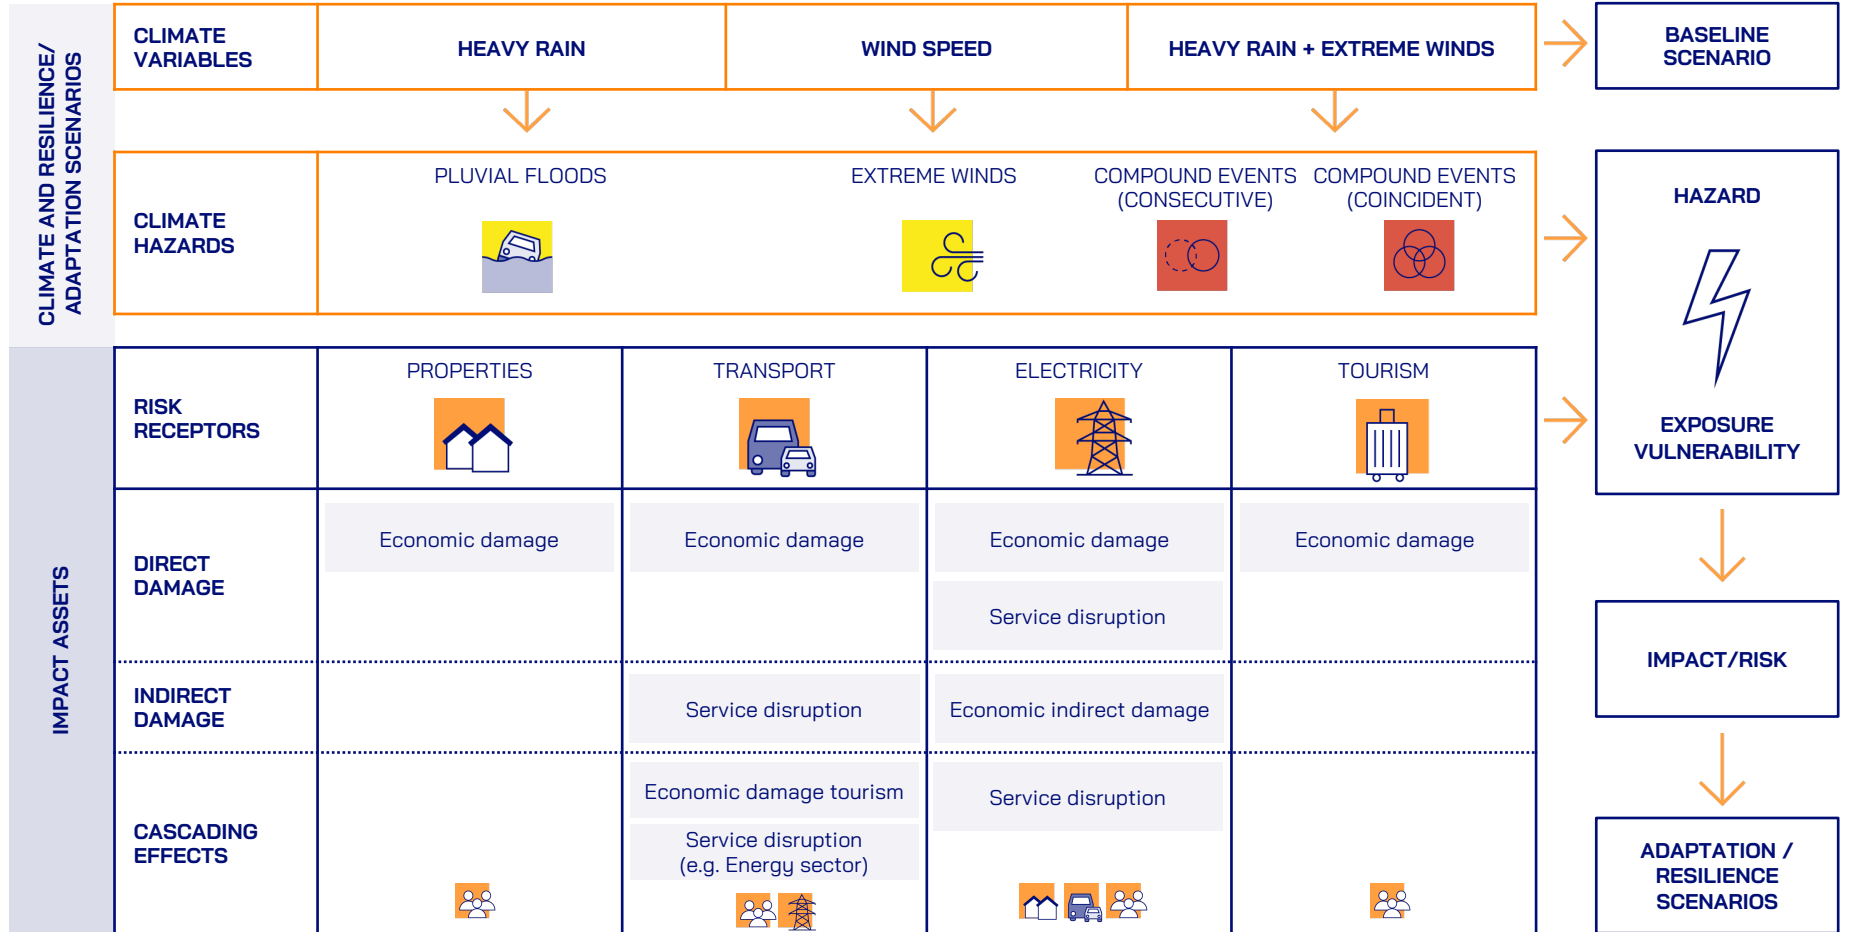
CLIMATE AND RESILIENCE/ ADAPTATION SCENARIOS

| CLIMATE VARIABLES | HEAVY RAIN | WIND SPEED | HEAVY RAIN + EXTREME WINDS |
|---|---|---|---|

BASELINE SCENARIO

| CLIMATE HAZARDS | PLUVIAL FLOODS | EXTREME WINDS | COMPOUND EVENTS (CONSECUTIVE) | COMPOUND EVENTS (COINCIDENT) |
|---|---|---|---|---|

HAZARD

IMPACT ASSETS

| RISK RECEPTORS | PROPERTIES | TRANSPORT | ELECTRICITY | TOURISM |
|---|---|---|---|---|
| DIRECT DAMAGE | Economic damage | Economic damage | Economic damage<br>Service disruption | Economic damage |
| INDIRECT DAMAGE | | Service disruption | Economic indirect damage | |
| CASCADING EFFECTS | | Economic damage tourism<br>Service disruption (e.g. Energy sector) | Service disruption | |

EXPOSURE VULNERABILITY

IMPACT/RISK

ADAPTATION / RESILIENCE SCENARIOS